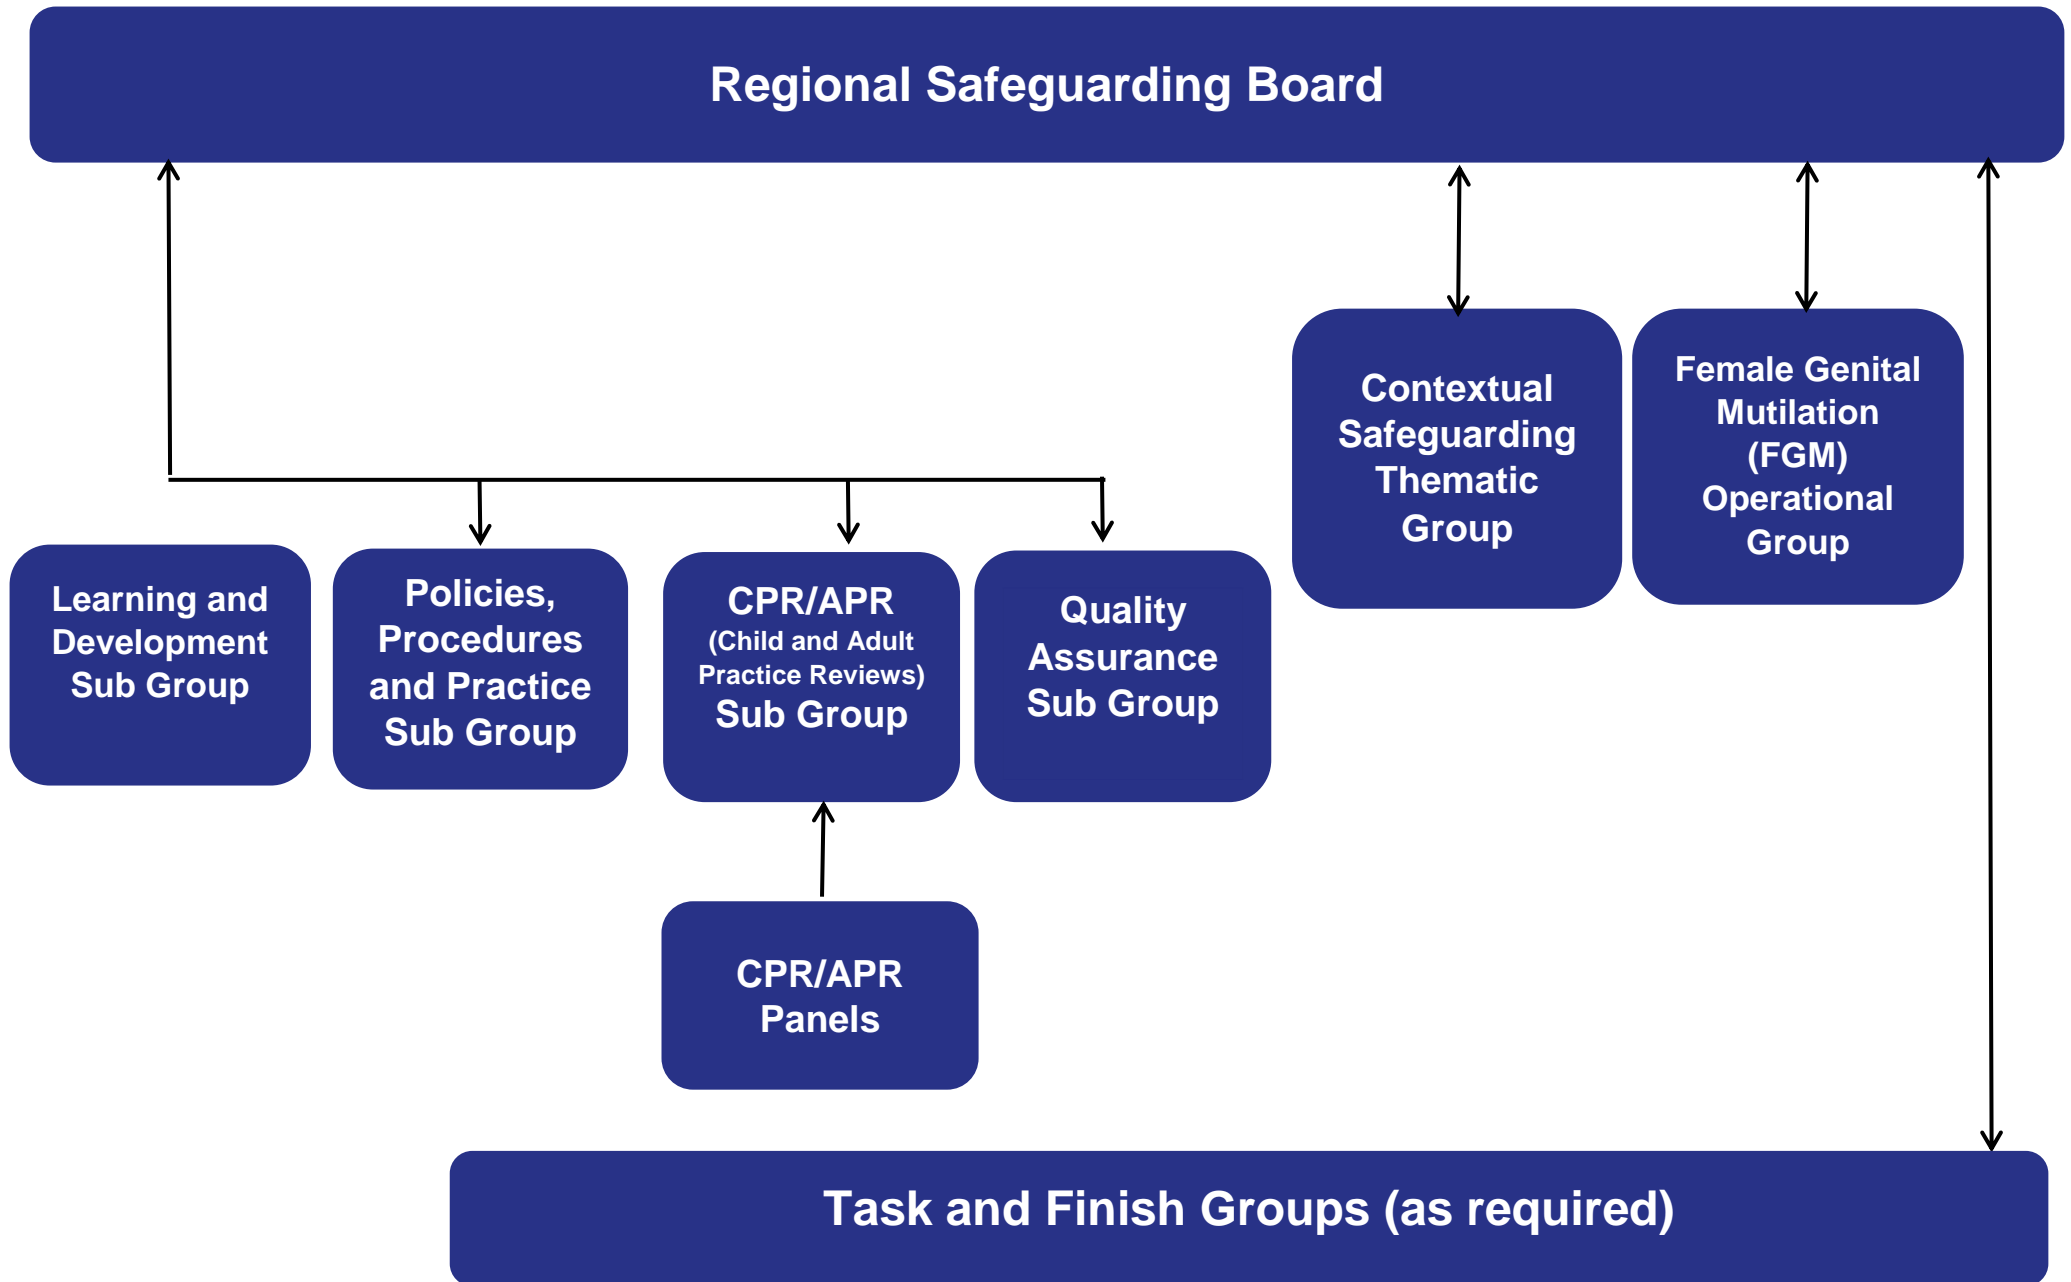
Regional Safeguarding Board

Contextual Safeguarding Thematic Group

Female Genital Mutilation (FGM) Operational Group

Learning and Development Sub Group

Policies, Procedures and Practice Sub Group

CPR/APR (Child and Adult Practice Reviews) Sub Group

Quality Assurance Sub Group

CPR/APR Panels

Task and Finish Groups (as required)